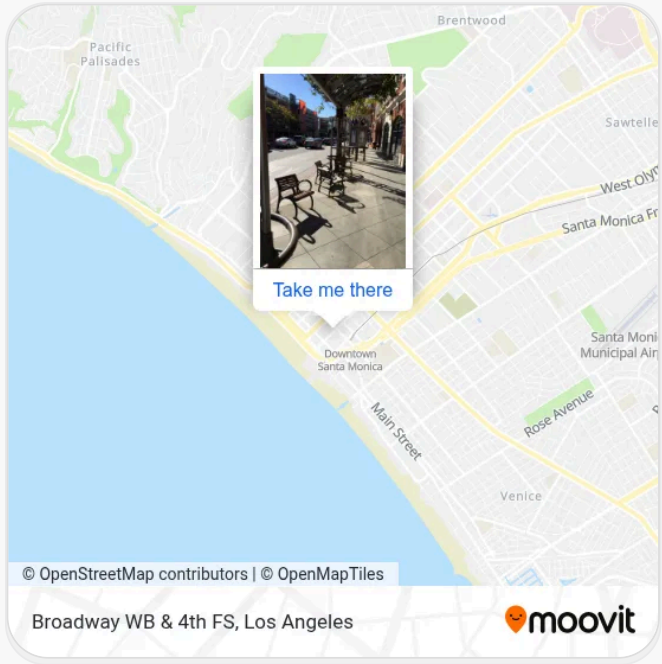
Brentwood

Pacific Palisades

Sawtelle

West Oly

Santa Monica Fr

Take me there

Downtown Santa Monica

Santa Monic Municipal Air

Main Street

Rose Avenue

Venice

© OpenStreetMap contributors | © OpenMapTiles

Broadway WB & 4th FS, Los Angeles

moovit